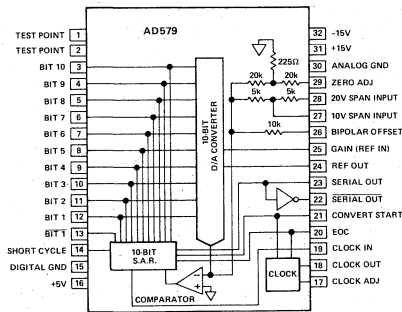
AD579

TEST POINT 1
TEST POINT 2
BIT 10 3
BIT 9 4
BIT 8 5
BIT 7 6
BIT 6 7
BIT 5 8
BIT 4 9
BIT 3 10
BIT 2 11
BIT 1 12
$\overline{\text{BIT 1}}$ 13
SHORT CYCLE 14
DIGITAL GND 15
+5V 16

32 –15V
31 +15V
30 ANALOG GND
29 ZERO ADJ
28 20V SPAN INPUT
27 10V SPAN INPUT
26 BIPOLAR OFFSET
25 GAIN (REF IN)
24 REF OUT
23 SERIAL OUT
22 $\overline{\text{SERIAL OUT}}$
21 CONVERT START
20 EOC
19 CLOCK IN
18 CLOCK OUT
17 CLOCK ADJ

225Ω
20k
20k
5k
5k
10k

10-BIT D/A CONVERTER

10-BIT S.A.R.

CLOCK

COMPARATOR